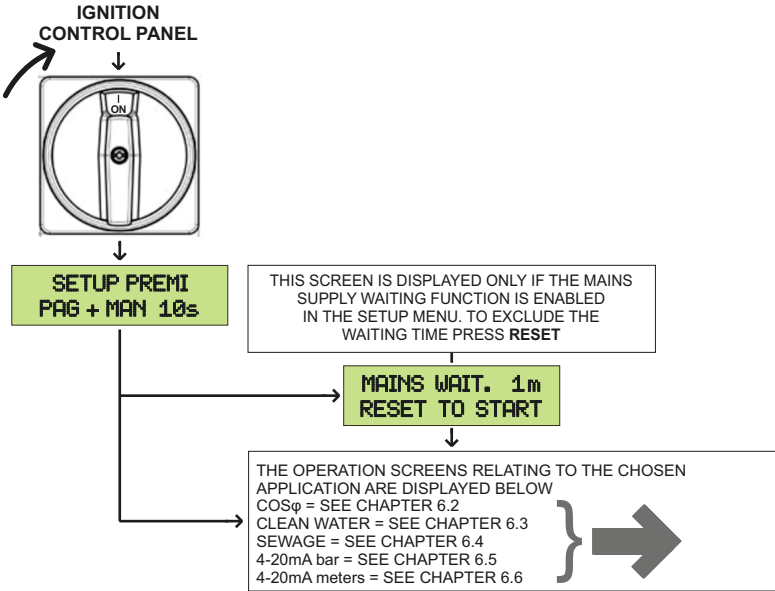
IGNITION
CONTROL PANEL

I
ON

SETUP PREMI
PAG + MAN 10s

THIS SCREEN IS DISPLAYED ONLY IF THE MAINS SUPPLY WAITING FUNCTION IS ENABLED IN THE SETUP MENU. TO EXCLUDE THE WAITING TIME PRESS **RESET**

MAINS WAIT. 1m
RESET TO START

THE OPERATION SCREENS RELATING TO THE CHOSEN APPLICATION ARE DISPLAYED BELOW
COSφ = SEE CHAPTER 6.2
CLEAN WATER = SEE CHAPTER 6.3
SEWAGE = SEE CHAPTER 6.4
4-20mA bar = SEE CHAPTER 6.5
4-20mA meters = SEE CHAPTER 6.6